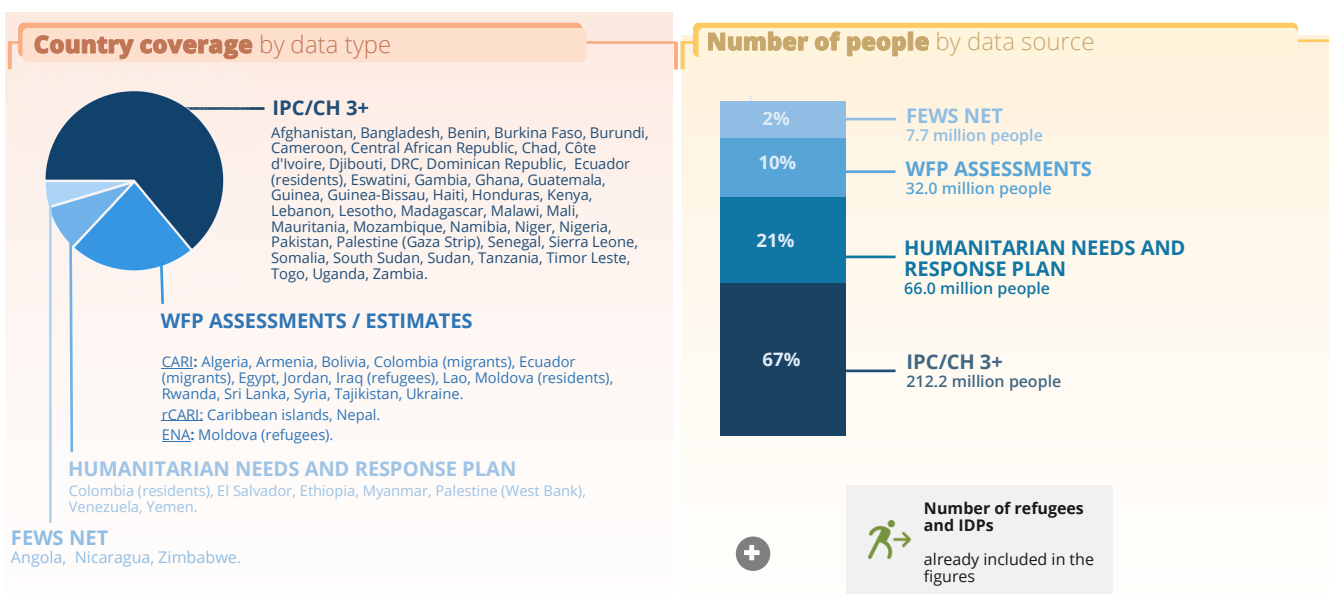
Country coverage by data type

IPC/CH 3+

Afghanistan, Bangladesh, Benin, Burkina Faso, Burundi, Cameroon, Central African Republic, Chad, Côte d'Ivoire, Djibouti, DRC, Dominican Republic, Ecuador (residents), Eswatini, Gambia, Ghana, Guatemala, Guinea, Guinea-Bissau, Haiti, Honduras, Kenya, Lebanon, Lesotho, Madagascar, Malawi, Mali, Mauritania, Mozambique, Namibia, Niger, Nigeria, Pakistan, Palestine (Gaza Strip), Senegal, Sierra Leone, Somalia, South Sudan, Sudan, Tanzania, Timor Leste, Togo, Uganda, Zambia.

WFP ASSESSMENTS / ESTIMATES

CARI: Algeria, Armenia, Bolivia, Colombia (migrants), Ecuador (migrants), Egypt, Jordan, Iraq (refugees), Lao, Moldova (residents), Rwanda, Sri Lanka, Syria, Tajikistan, Ukraine.

rCARI: Caribbean islands, Nepal.

ENA: Moldova (refugees).

HUMANITARIAN NEEDS AND RESPONSE PLAN

Colombia (residents), El Salvador, Ethiopia, Myanmar, Palestine (West Bank), Venezuela, Yemen.

FEWS NET

Angola, Nicaragua, Zimbabwe.

Number of people by data source

2%
10%
21%
67%

FEWS NET
7.7 million people

WFP ASSESSMENTS
32.0 million people

HUMANITARIAN NEEDS AND RESPONSE PLAN
66.0 million people

IPC/CH 3+
212.2 million people

Number of refugees and IDPs

already included in the figures